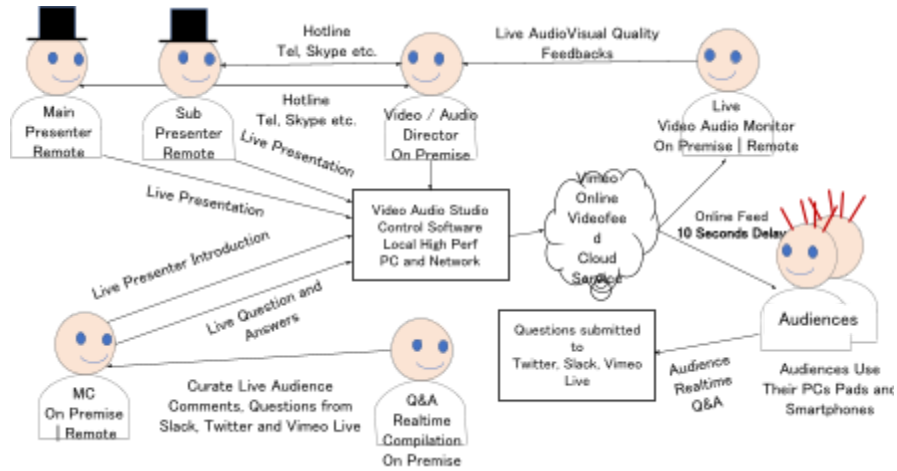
Hotline
Tel, Skype etc.

Live AudioVisual Quality
Feedbacks

Main
Presenter
Remote

Sub
Presenter
Remote

Hotline
Tel, Skype etc.

Live Presentation

Video / Audio
Director
On Premise

Live
Video Audio Monitor
On Premise | Remote

Live Presentation

Video Audio Studio
Control Software
Local High Perf
PC and Network

Vimeo
Online
Videofee
d
Cloud
Service

Online Feed
10 Seconds Delay

Live Presenter Introduction

Live Question and
Answers

Audiences

Questions submitted
to
Twitter, Slack, Vimeo
Live

Audience
Realtime
Q&A

Audiences Use
Their PCs Pads and
Smartphones

MC
On Premise
| Remote

Curate Live Audience
Comments, Questions from
Slack, Twitter and Vimeo Live

Q&A
Realtime
Compilation
On Premise